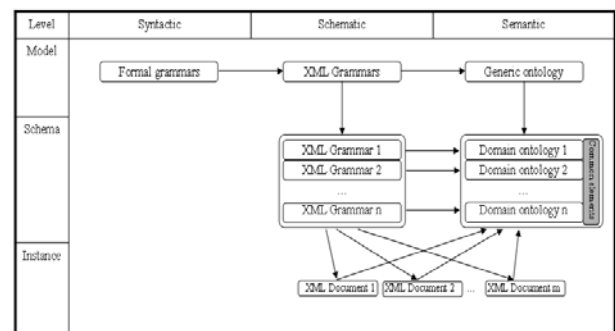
Level
Syntactic
Schematic
Semantic

Model
Formal grammars
XML Grammars
Generic ontology

Schema
XML Grammar 1
XML Grammar 2
...
XML Grammar n
Domain ontology 1
Domain ontology 2
...
Domain ontology n
Common elements

Instance
XML Document 1
XML Document 2
...
XML Document m